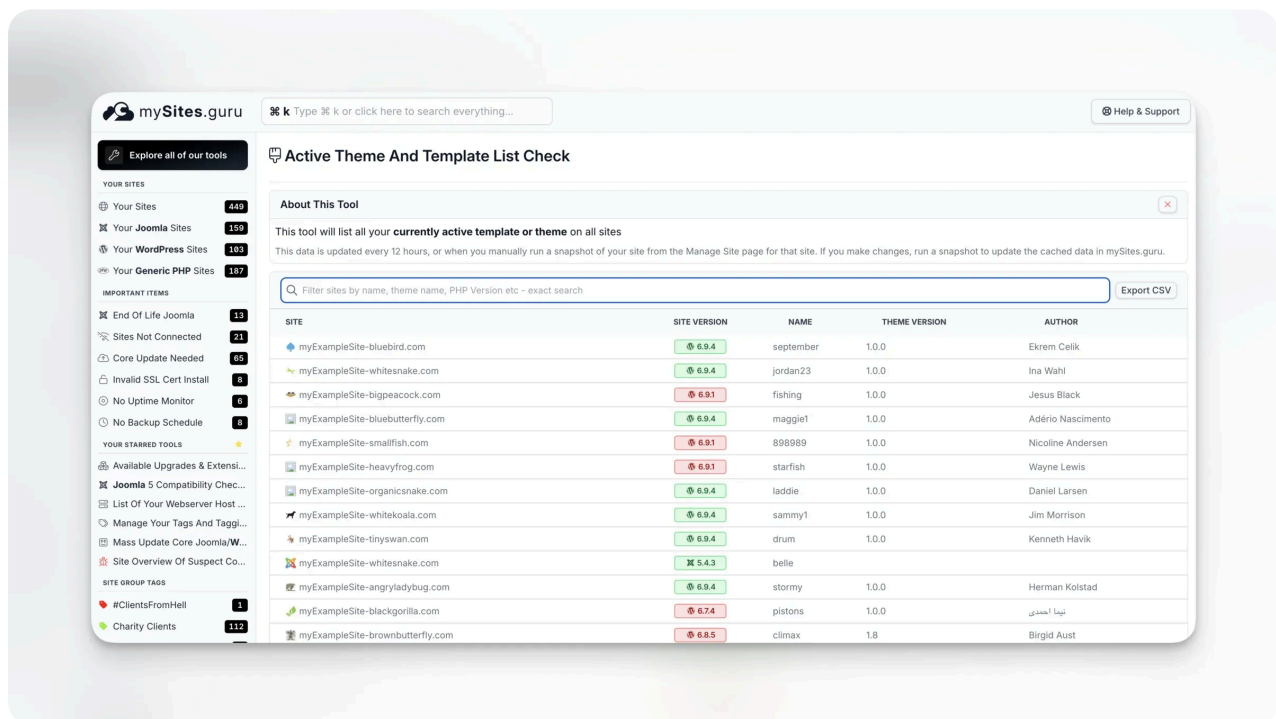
mySites.guru

⌘ k Type ⌘ k or click here to search everything...

Help & Support

Explore all of our tools

YOUR SITES

Your Sites 449
Your **Joomla** Sites 159
Your **WordPress** Sites 103
Your **Generic PHP** Sites 187

IMPORTANT ITEMS

End Of Life Joomla 13
Sites Not Connected 21
Core Update Needed 65
Invalid SSL Cert Install 8
No Uptime Monitor 6
No Backup Schedule 8

YOUR STARRED TOOLS

Available Upgrades & Extensi...
**Joomla** 5 Compatibility Chec...
List Of Your Webserver Host ...
Manage Your Tags And Taggi...
Mass Update Core Joomla/**W**...
Site Overview Of Suspect Co...

SITE GROUP TAGS

#ClientsFromHell 1
Charity Clients 112

Active Theme And Template List Check

About This Tool

This tool will list all your **currently active template or theme** on all sites

This data is updated every 12 hours, or when you manually run a snapshot of your site from the Manage Site page for that site. If you make changes, run a snapshot to update the cached data in mySites.guru.

Filter sites by name, theme name, PHP Version etc - exact search

Export CSV

| SITE | SITE VERSION | NAME | THEME VERSION | AUTHOR |
|---|---|---|---|---|
| myExampleSite-bluebird.com | 6.9.4 | september | 1.0.0 | Ekrem Celik |
| myExampleSite-whitesnake.com | 6.9.4 | jordan23 | 1.0.0 | Ina Wahl |
| myExampleSite-bigpeacock.com | 6.9.1 | fishing | 1.0.0 | Jesus Black |
| myExampleSite-bluebutterfly.com | 6.9.4 | maggie1 | 1.0.0 | Adério Nascimento |
| myExampleSite-smallfish.com | 6.9.1 | 898989 | 1.0.0 | Nicoline Andersen |
| myExampleSite-heavyfrog.com | 6.9.1 | starfish | 1.0.0 | Wayne Lewis |
| myExampleSite-organicsnake.com | 6.9.4 | laddie | 1.0.0 | Daniel Larsen |
| myExampleSite-whitekoala.com | 6.9.4 | sammy1 | 1.0.0 | Jim Morrison |
| myExampleSite-tinyswan.com | 6.9.4 | drum | 1.0.0 | Kenneth Havik |
| myExampleSite-whitesnake.com | 5.4.3 | belle | | |
| myExampleSite-angryladybug.com | 6.9.4 | stormy | 1.0.0 | Herman Kolstad |
| myExampleSite-blackgorilla.com | 6.7.4 | pistons | 1.0.0 | نیما احمدی |
| myExampleSite-brownbutterfly.com | 6.8.5 | climax | 1.8 | Birgid Aust |